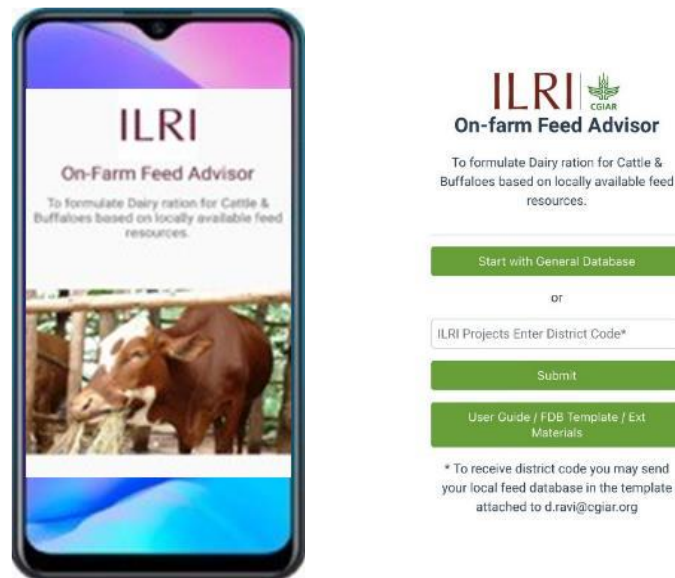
ILRI

On-Farm Feed Advisor

To formulate Dairy ration for Cattle & Buffaloes based on locally available feed resources.

ILRI CGIAR
On-farm Feed Advisor

To formulate Dairy ration for Cattle & Buffaloes based on locally available feed resources.

Start with General Database

or

ILRI Projects Enter District Code*

Submit

User Guide / FDB Template / Ext Materials

* To receive district code you may send your local feed database in the template attached to d.ravi@cgiar.org